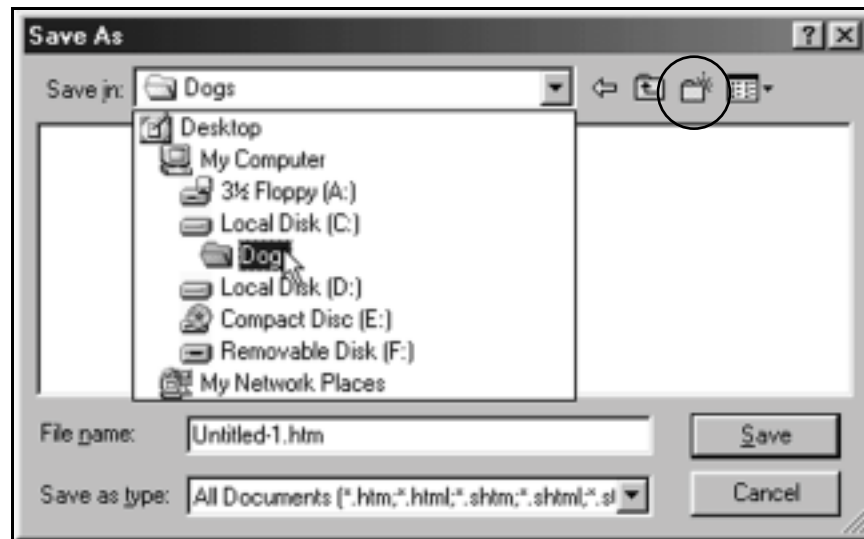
Save As

?
X

Save in: Dogs

Desktop
My Computer
3½ Floppy (A:)
Local Disk (C:)
Dogs
Local Disk (D:)
Compact Disc (E:)
Removable Disk (F:)
My Network Places

File name: Untitled-1.htm
Save

Save as type: All Documents (*.htm;*.html;*.shtm;*.shtml;*.st
Cancel